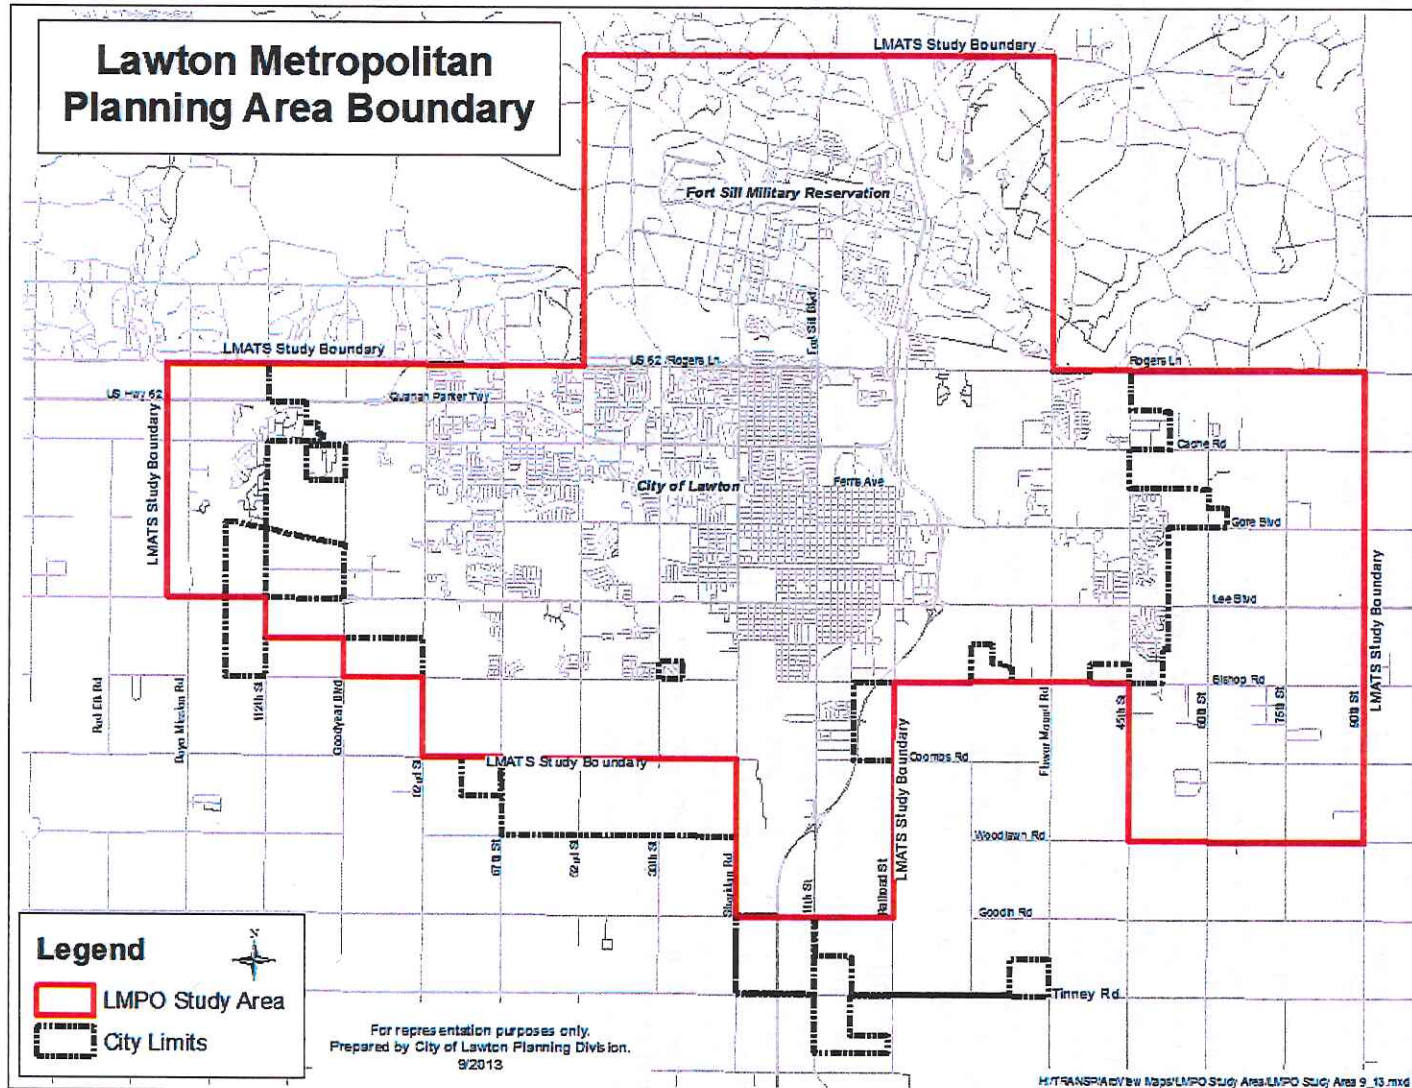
Lawton Metropolitan Planning Area Boundary

LMATS Study Boundary

Fort Sill Military Reservation

Fort Sill Blvd

LMATS Study Boundary

US 62 Rogers Ln

Rogers Ln

US Hwy 62

Quanah Parker Twy

Cache Rd

LMATS Study Boundary

City of Lawton

Ferris Ave

Gore Blvd

Lee Blvd

LMATS Study Boundary

Bishop Rd

Red Elk Rd

Dyer Mission Rd

112th St

Goodyear Blvd

82nd St

45th St

60th St

75th St

90th St

Flower Mound Rd

LMATS Study Boundary

LMATS Study Boundary

Coombs Rd

Woodlawn Rd

67th St

52nd St

38th St

Sheridan Rd

11th St

Railroad St

Gooch Rd

Tinney Rd

Legend

LMPO Study Area

City Limits

For representation purposes only.
Prepared by City of Lawton Planning Division.
9/2013

H:/TRANSP/ArcView Maps/LMPO Study Area/LMPO Study Area 9_13.mxd